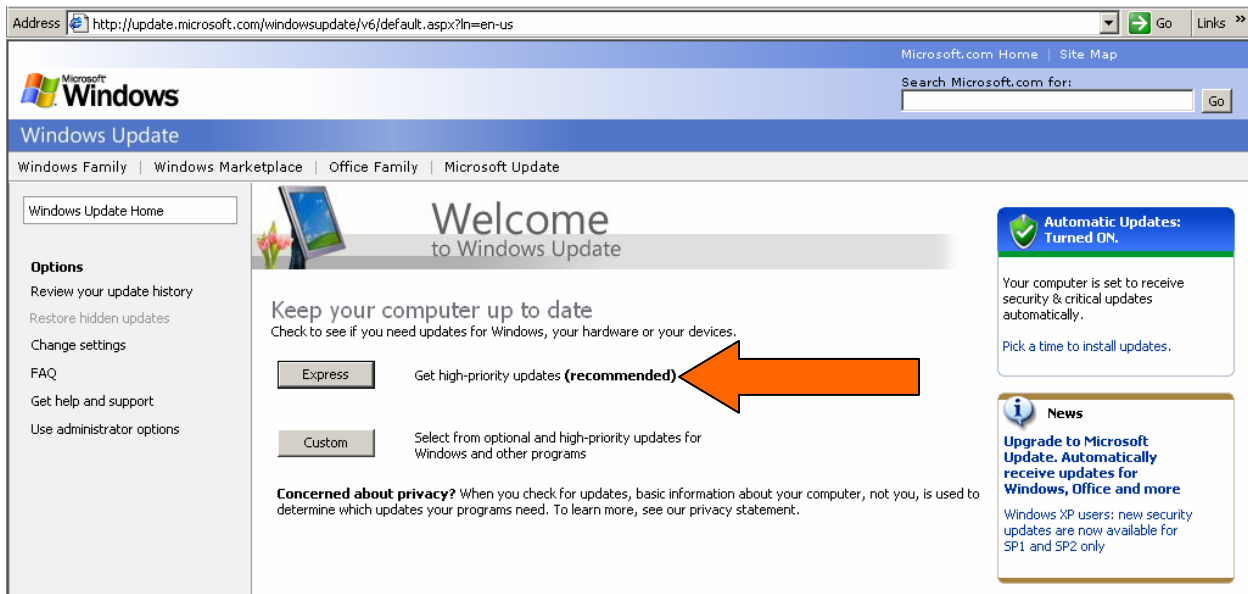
Address http://update.microsoft.com/windowsupdate/v6/default.aspx?ln=en-us Go Links »

Microsoft.com Home | Site Map

Microsoft Windows

Search Microsoft.com for:

Go

Windows Update

Windows Family | Windows Marketplace | Office Family | Microsoft Update

Windows Update Home

Options

Review your update history

Restore hidden updates

Change settings

FAQ

Get help and support

Use administrator options

Welcome to Windows Update

Keep your computer up to date

Check to see if you need updates for Windows, your hardware or your devices.

Express

Get high-priority updates **(recommended)**

Custom

Select from optional and high-priority updates for Windows and other programs

**Concerned about privacy?** When you check for updates, basic information about your computer, not you, is used to determine which updates your programs need. To learn more, see our privacy statement.

Automatic Updates: Turned ON.

Your computer is set to receive security & critical updates automatically.

Pick a time to install updates.

News

Upgrade to Microsoft Update. Automatically receive updates for Windows, Office and more

Windows XP users: new security updates are now available for SP1 and SP2 only